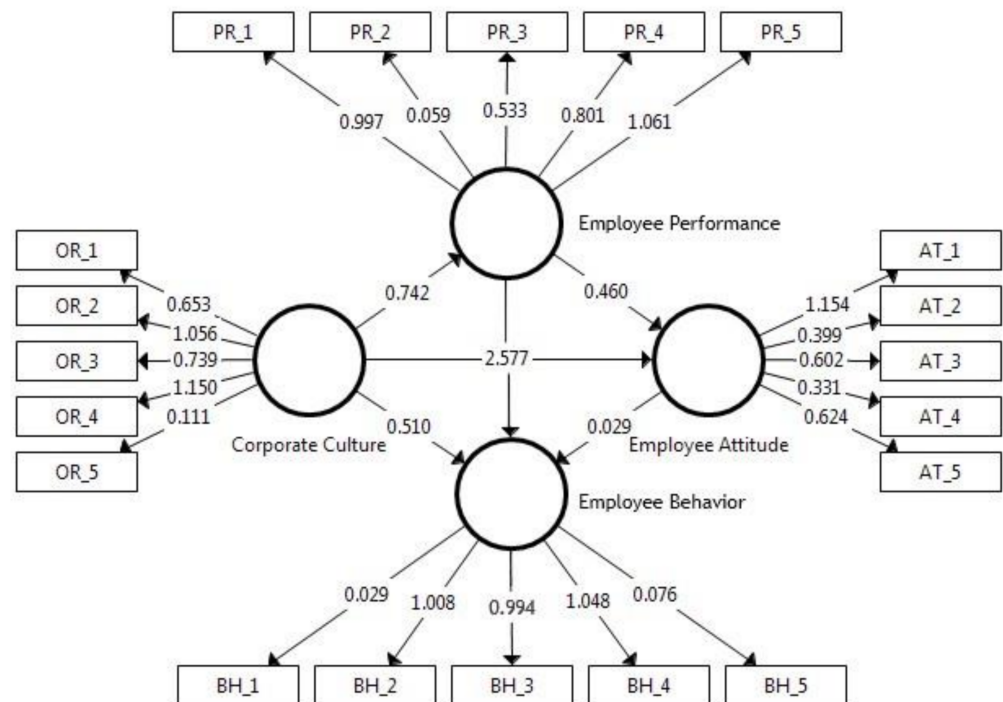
PR_1
PR_2
PR_3
PR_4
PR_5
0.997
0.059
0.533
0.801
1.061
Employee Performance
OR_1
OR_2
OR_3
OR_4
OR_5
0.653
1.056
0.739
1.150
0.111
0.742
0.460
AT_1
AT_2
AT_3
AT_4
AT_5
1.154
0.399
0.602
0.331
0.624
2.577
Corporate Culture
0.510
0.029
Employee Attitude
Employee Behavior
0.029
1.008
0.994
1.048
0.076
BH_1
BH_2
BH_3
BH_4
BH_5